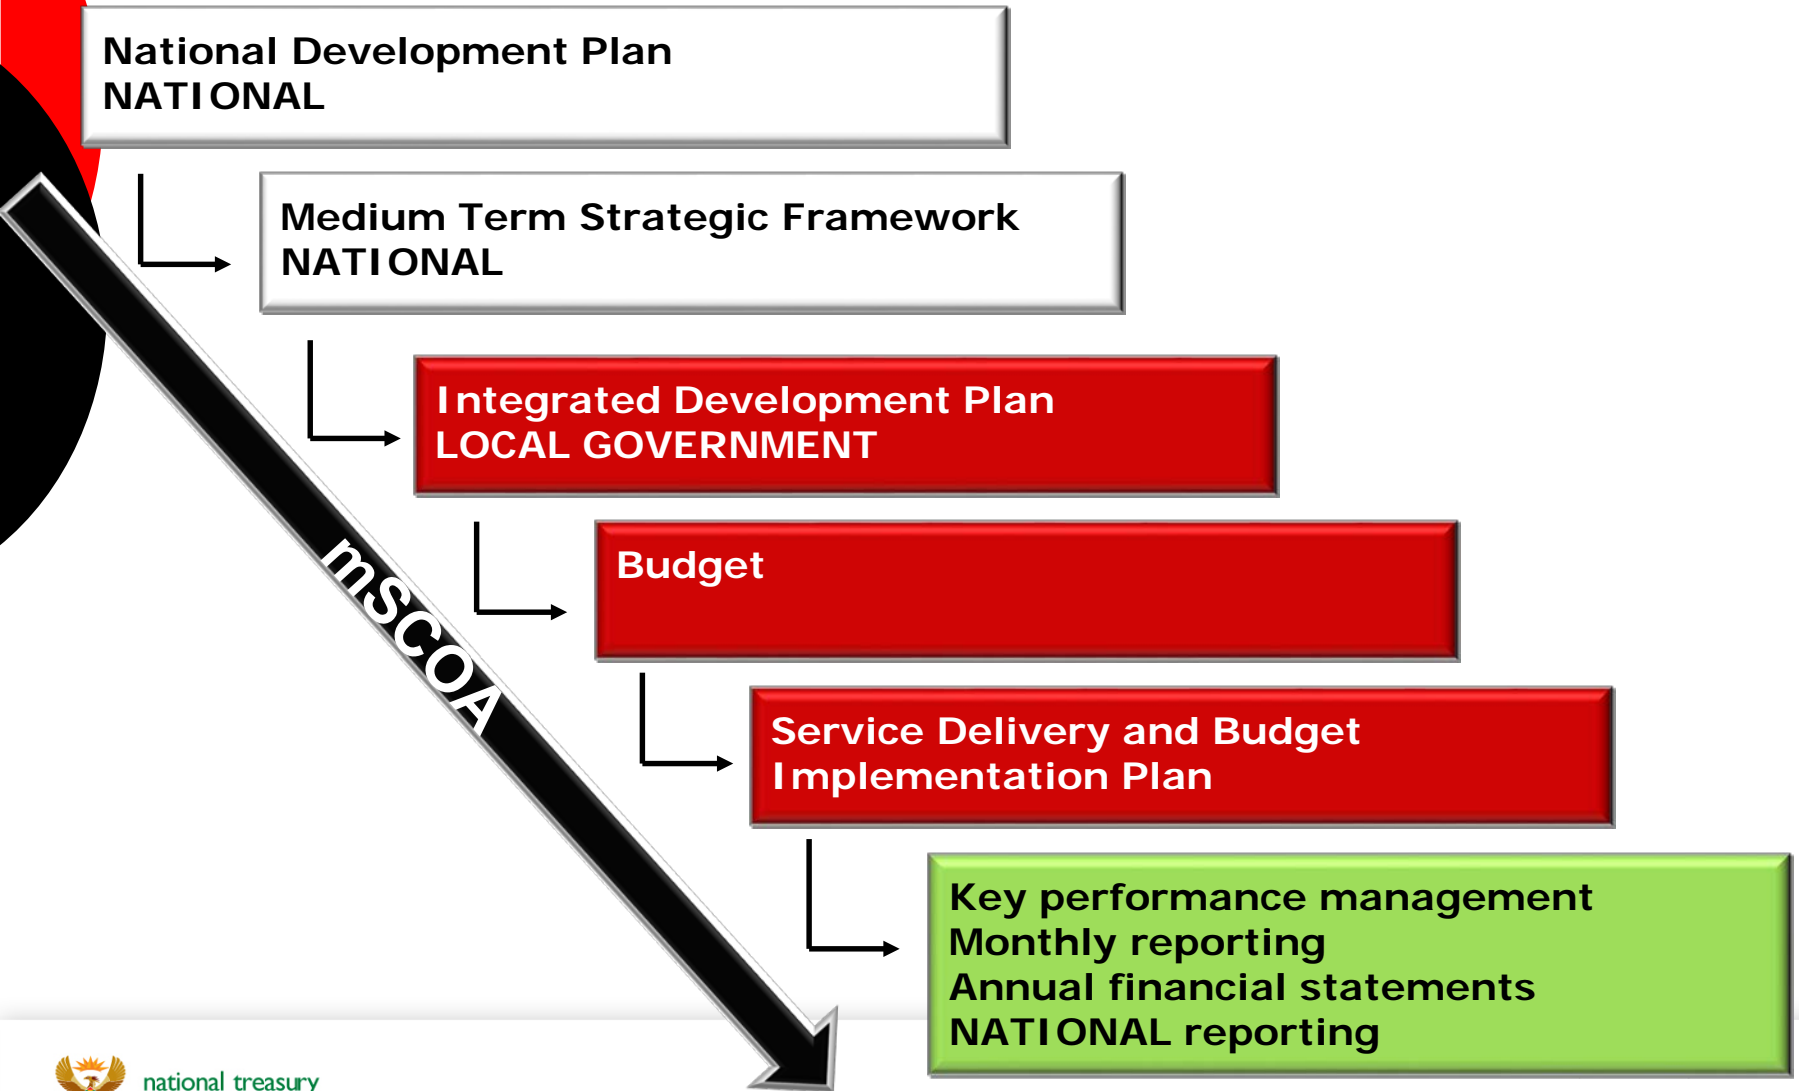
National Development Plan
NATIONAL

Medium Term Strategic Framework
NATIONAL

Integrated Development Plan
LOCAL GOVERNMENT

Budget

Service Delivery and Budget
Implementation Plan

Key performance management
Monthly reporting
Annual financial statements
NATIONAL reporting

mSCOA

national treasury